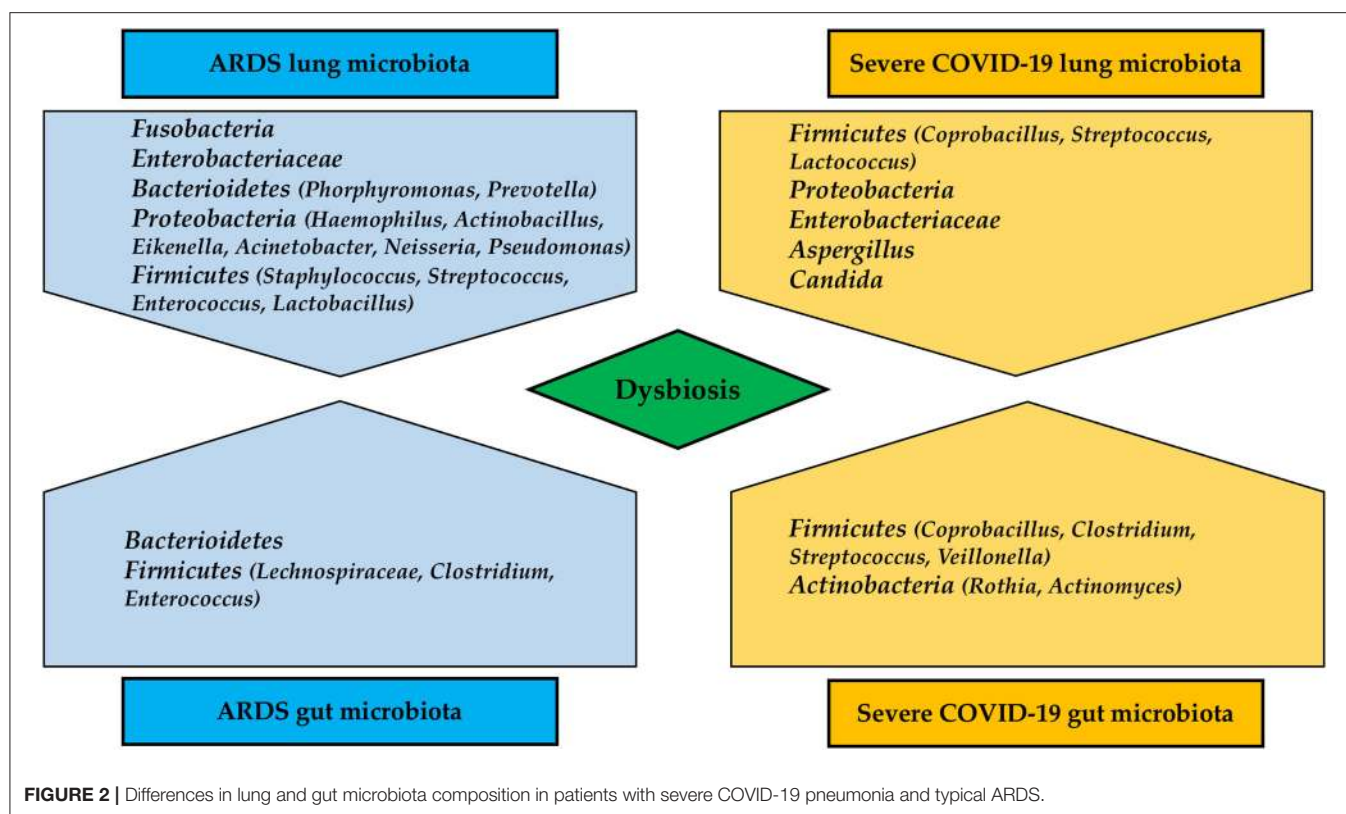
ARDS lung microbiota

Fusobacteria
Enterobacteriaceae
Bacterioidetes (Phorphyromonas, Prevotella)
Proteobacteria (Haemophilus, Actinobacillus, Eikenella, Acinetobacter, Neisseria, Pseudomonas)
Firmicutes (Staphylococcus, Streptococcus, Enterococcus, Lactobacillus)

Severe COVID-19 lung microbiota

Firmicutes (Coprobacillus, Streptococcus, Lactococcus)
Proteobacteria
Enterobacteriaceae
Aspergillus
Candida

Dysbiosis

Bacterioidetes
Firmicutes (Lechnospiraceae, Clostridium, Enterococcus)

Firmicutes (Coprobacillus, Clostridium, Streptococcus, Veillonella)
Actinobacteria (Rothia, Actinomyces)

ARDS gut microbiota

Severe COVID-19 gut microbiota

FIGURE 2 | Differences in lung and gut microbiota composition in patients with severe COVID-19 pneumonia and typical ARDS.